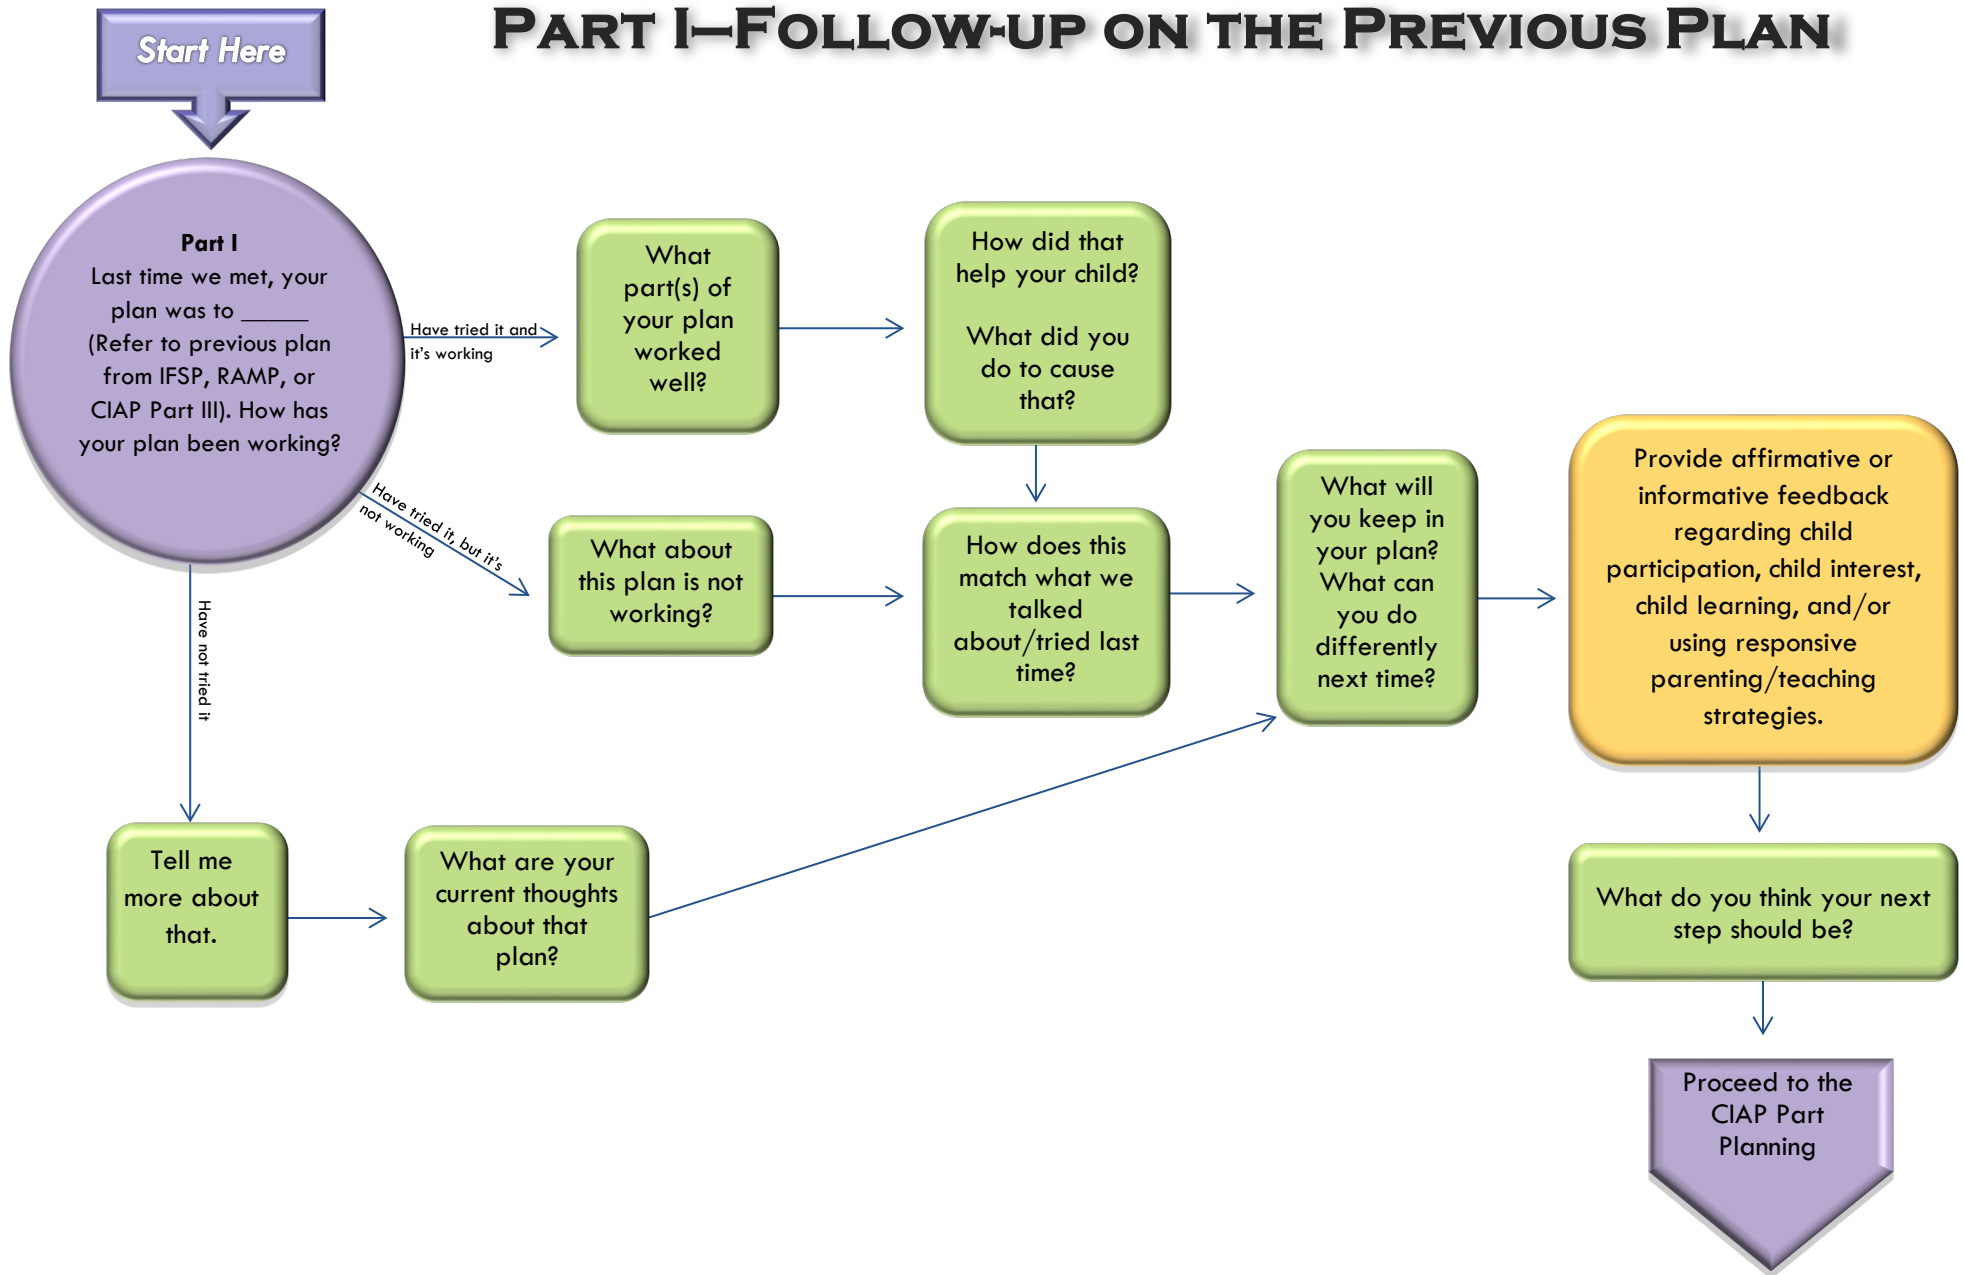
Start Here

Part I—Follow-up on the Previous Plan

Part I
Last time we met, your plan was to ______ (Refer to previous plan from IFSP, RAMP, or CIAP Part III). How has your plan been working?

Have tried it and it's working

What part(s) of your plan worked well?

How did that help your child?

What did you do to cause that?

Have tried it, but it's not working

What about this plan is not working?

How does this match what we talked about/tried last time?

What will you keep in your plan? What can you do differently next time?

Provide affirmative or informative feedback regarding child participation, child interest, child learning, and/or using responsive parenting/teaching strategies.

Have not tried it

Tell me more about that.

What are your current thoughts about that plan?

What do you think your next step should be?

Proceed to the CIAP Part Planning